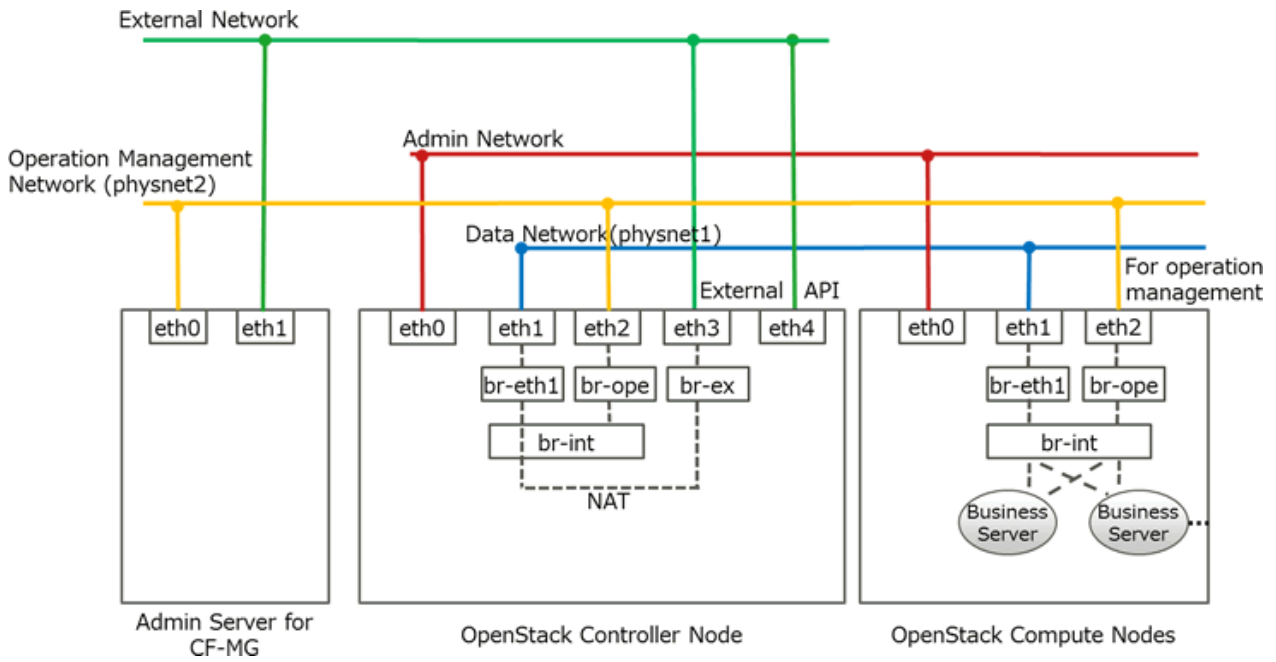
External Network

Admin Network

Operation Management Network (physnet2)

Data Network(physnet1)

For operation management

External

API

eth0

eth1

eth0

eth1

eth2

eth3

eth4

eth0

eth1

eth2

br-eth1

br-ope

br-ex

br-eth1

br-ope

br-int

br-int

NAT

Business Server

Business Server

Admin Server for CF-MG

OpenStack Controller Node

OpenStack Compute Nodes